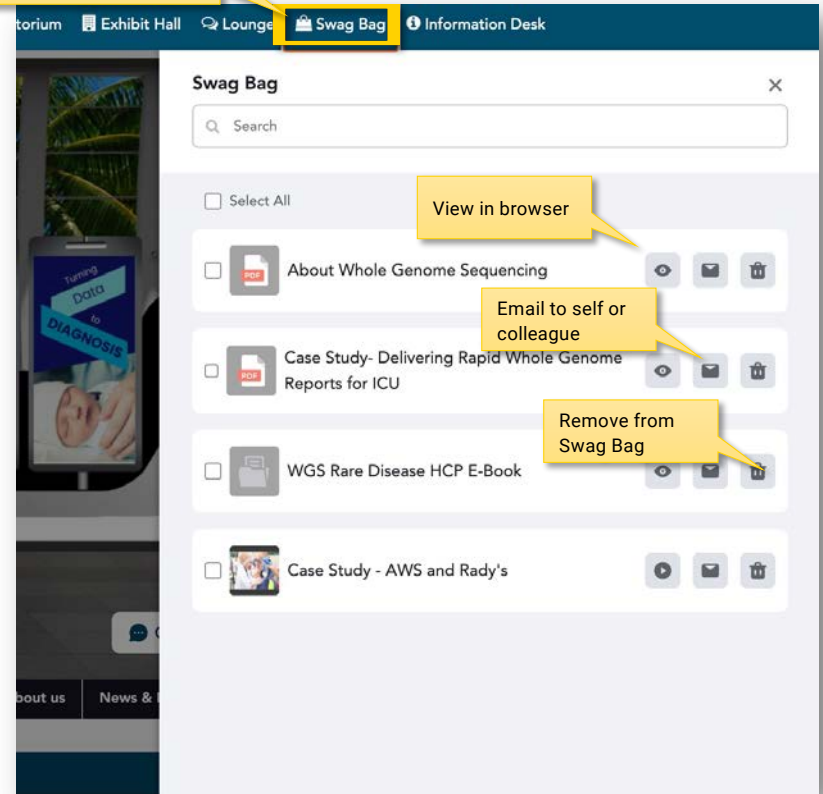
torium Exhibit Hall Lounge Swag Bag Information Desk

Swag Bag

Search

Select All

View in browser

PDF About Whole Genome Sequencing

Email to self or colleague

PDF Case Study- Delivering Rapid Whole Genome Reports for ICU

Remove from Swag Bag

WGS Rare Disease HCP E-Book

Case Study - AWS and Rady's

Turning Data to DIAGNOSIS

bout us News &